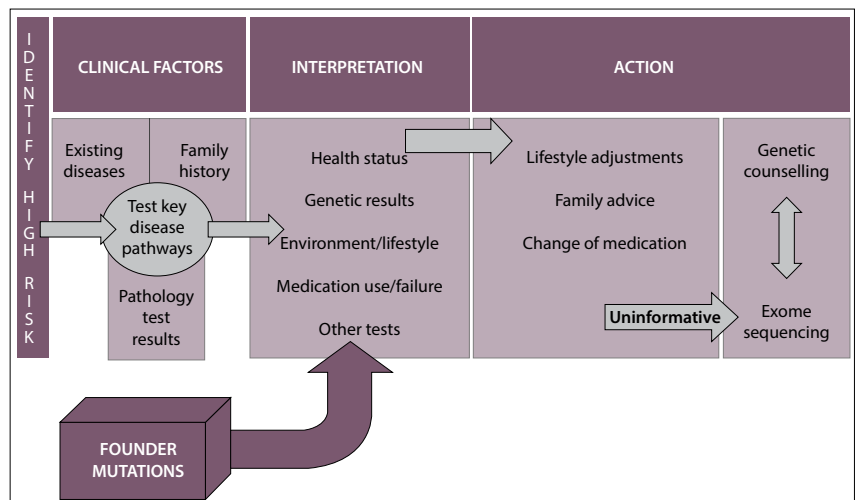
IDENTIFY HIGH RISK

CLINICAL FACTORS

INTERPRETATION

ACTION

Existing diseases

Family history

Test key disease pathways

Pathology test results

Health status

Genetic results

Environment/lifestyle

Medication use/failure

Other tests

Lifestyle adjustments

Family advice

Change of medication

Uninformative

Genetic counselling

Exome sequencing

FOUNDER MUTATIONS